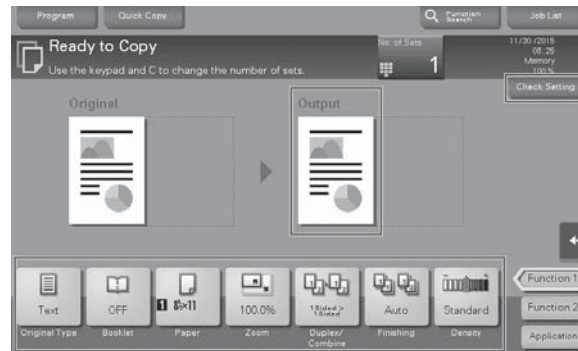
Program
Quick Copy
Function Search
Job List

Ready to Copy
Use the keypad and C to change the number of sets.
No. of Sets
1
11/30/2015
08:25
Memory
100%
Check Setting

Original
Output

Text
Original Type
OFF
Booklet
1 8½×11
Paper
100.0%
Zoom
1Sided > 1Sided
Duplex/ Combine
Auto
Finishing
Standard
Density

Function 1
Function 2
Application